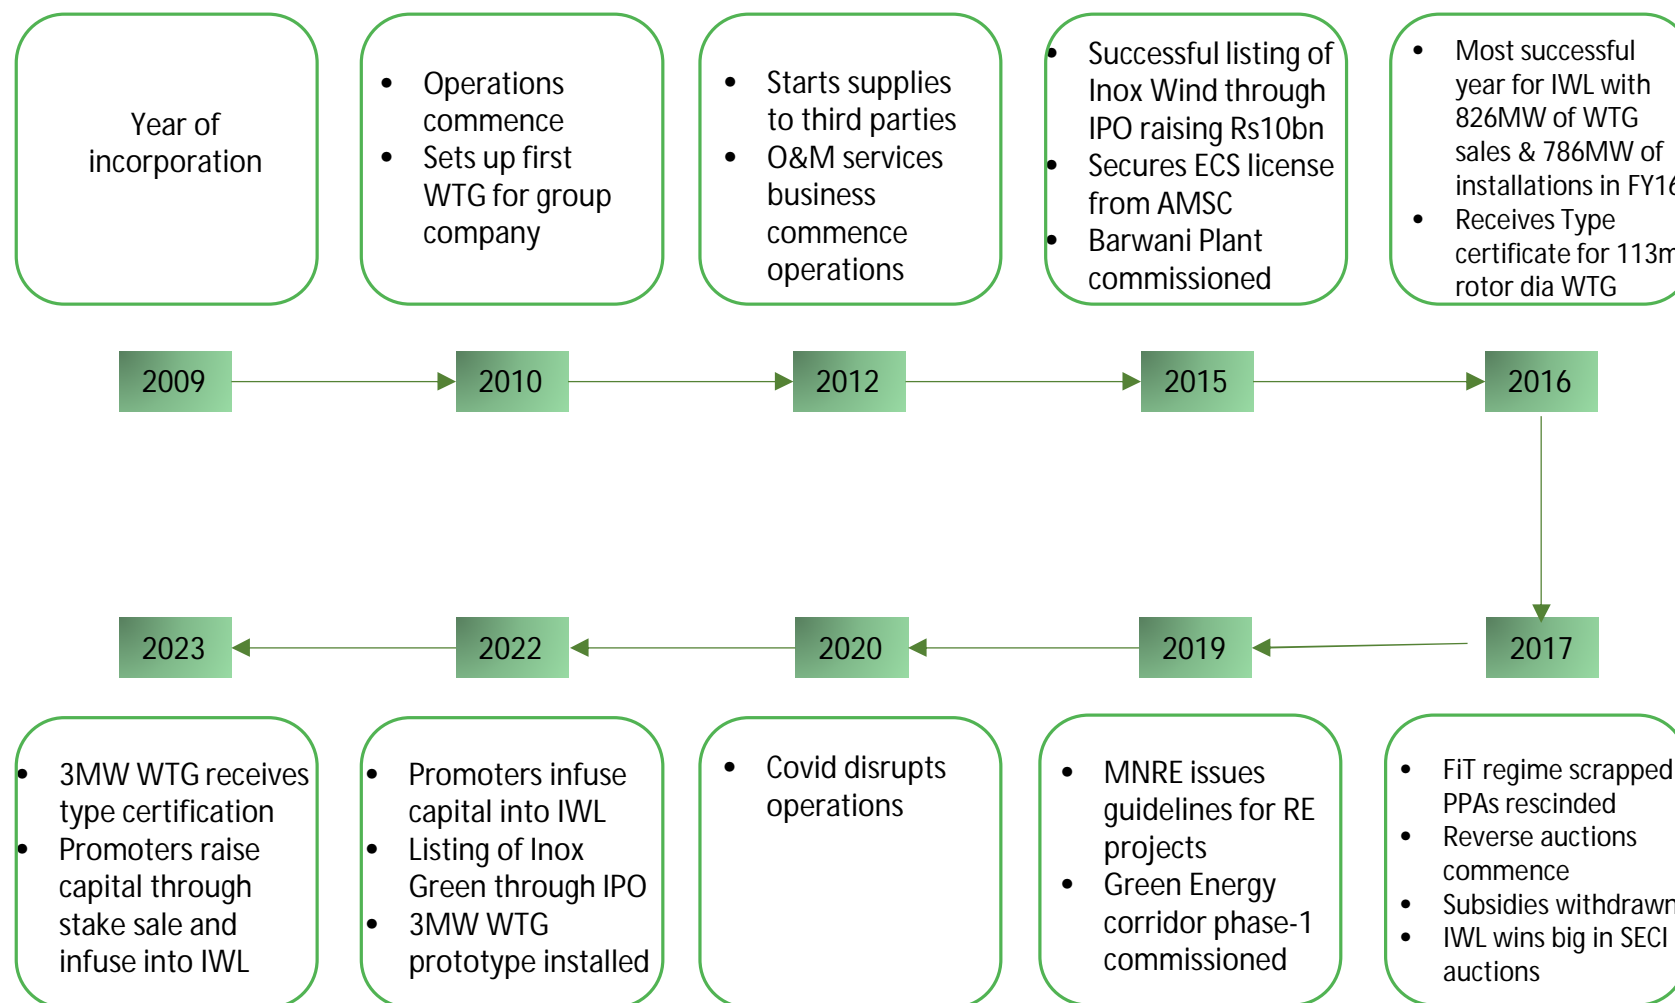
Year of incorporation

- Operations commence
- Sets up first WTG for group company

- Starts supplies to third parties
- O&M services business commence operations

- Successful listing of Inox Wind through IPO raising Rs10bn
- Secures ECS license from AMSC
- Barwani Plant commissioned

- Most successful year for IWL with 826MW of WTG sales & 786MW of installations in FY16
- Receives Type certificate for 113m rotor dia WTG

2009
2010
2012
2015
2016

2023
2022
2020
2019
2017

- 3MW WTG receives type certification
- Promoters raise capital through stake sale and infuse into IWL

- Promoters infuse capital into IWL
- Listing of Inox Green through IPO
- 3MW WTG prototype installed

- Covid disrupts operations

- MNRE issues guidelines for RE projects
- Green Energy corridor phase-1 commissioned

- FiT regime scrapped PPAs rescinded
- Reverse auctions commence
- Subsidies withdrawn
- IWL wins big in SECI auctions